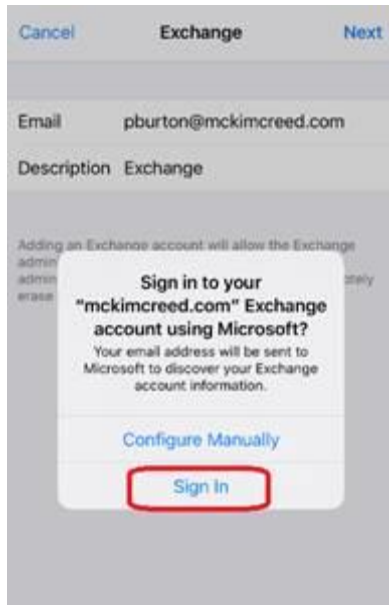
Cancel Exchange Next

Email pburton@mckimcreed.com

Description Exchange

Adding an Exchange account will allow the Exchange admin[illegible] admin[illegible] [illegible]tely erase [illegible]

Sign in to your "mckimcreed.com" Exchange account using Microsoft?

Your email address will be sent to Microsoft to discover your Exchange account information.

Configure Manually

Sign In